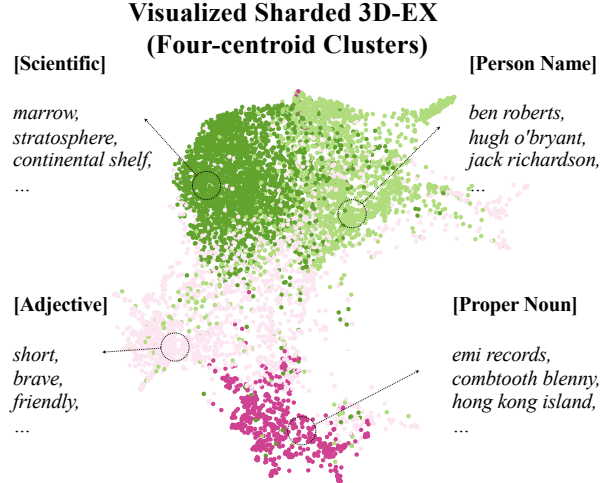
Visualized Sharded 3D-EX
(Four-centroid Clusters)

[Scientific]

marrow,
stratosphere,
continental shelf,
...

[Person Name]

ben roberts,
hugh o'bryant,
jack richardson,
...

[Adjective]

short,
brave,
friendly,
...

[Proper Noun]

emi records,
combtooth blenny,
hong kong island,
...